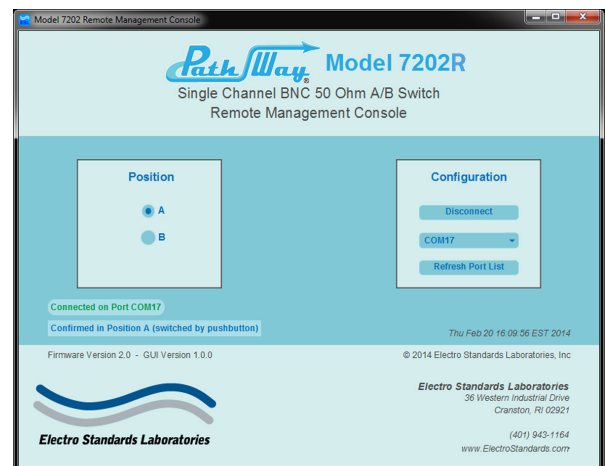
Model 7202 Remote Management Console

Path Way Model 7202R
Single Channel BNC 50 Ohm A/B Switch
Remote Management Console

Position
A
B

Configuration
Disconnect
COM17
Refresh Port List

Connected on Port COM17
Confirmed in Position A (switched by pushbutton)
Thu Feb 20 16:09:56 EST 2014

Firmware Version 2.0 - GUI Version 1.0.0
© 2014 Electro Standards Laboratories, Inc

Electro Standards Laboratories
Electro Standards Laboratories
36 Western Industrial Drive
Cranston, RI 02921
(401) 943-1164
www.ElectroStandards.com